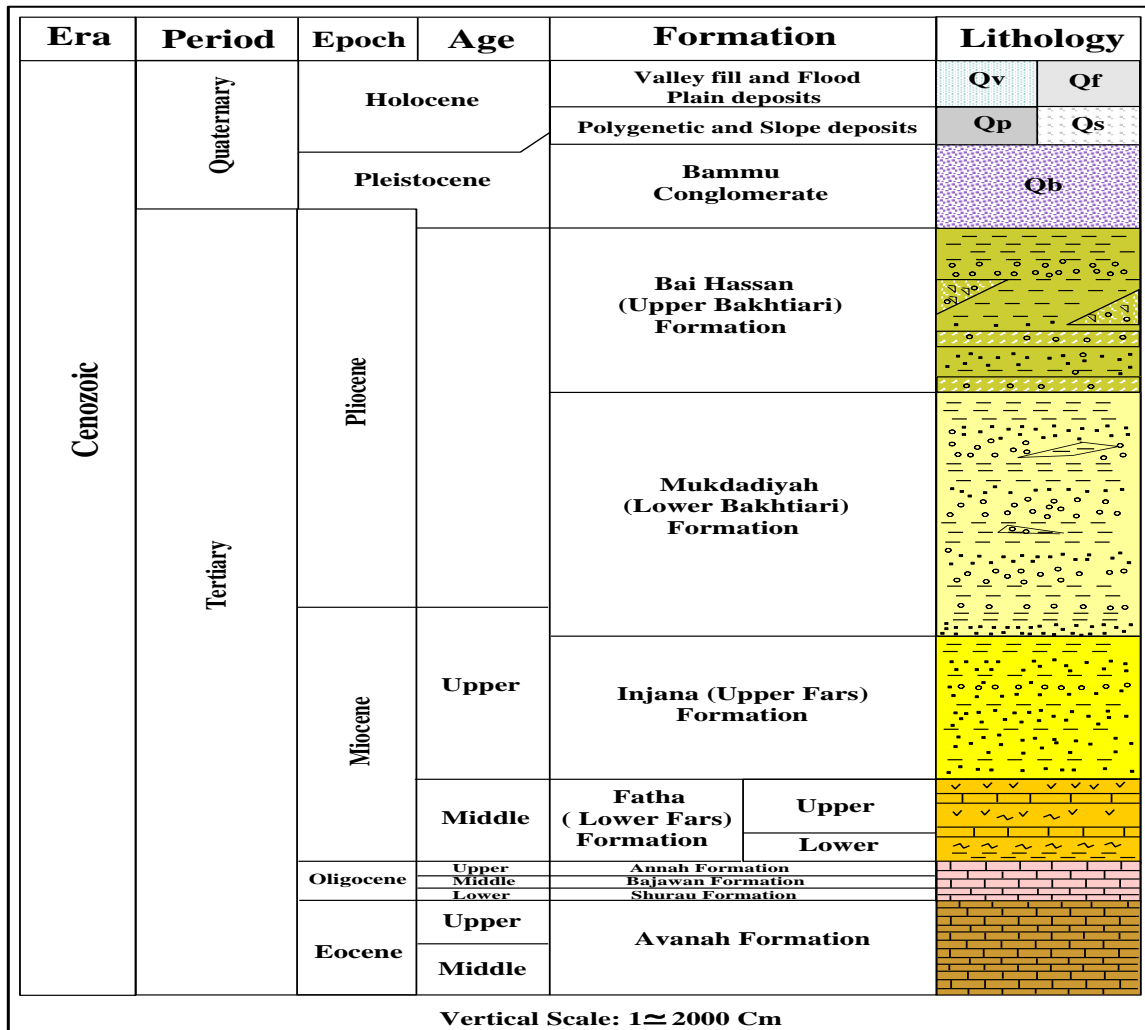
| Era | Period | Epoch | Age | Formation | | Lithology | |
|---|---|---|---|---|---|---|---|
| Cenozoic | Quaternary | Holocene | | Valley fill and Flood Plain deposits | | Qv | Qf |
| | | | | Polygenetic and Slope deposits | | Qp | Qs |
| | | Pleistocene | | Bammu Conglomerate | | Qb | |
| | Tertiary | Pliocene | | Bai Hassan (Upper Bakhtiari) Formation | | | |
| | | | | Mukdadiyah (Lower Bakhtiari) Formation | | | |
| | | Miocene | Upper | Injana (Upper Fars) Formation | | | |
| | | | Middle | Fatha ( Lower Fars) Formation | Upper | | |
| | | | | | Lower | | |
| | | Oligocene | Upper | Annah Formation | | | |
| | | | Middle | Bajawan Formation | | | |
| | | | Lower | Shurau Formation | | | |
| | | Eocene | Upper | Avanah Formation | | | |
| | | | Middle | | | | |

Vertical Scale: 1≃2000 Cm